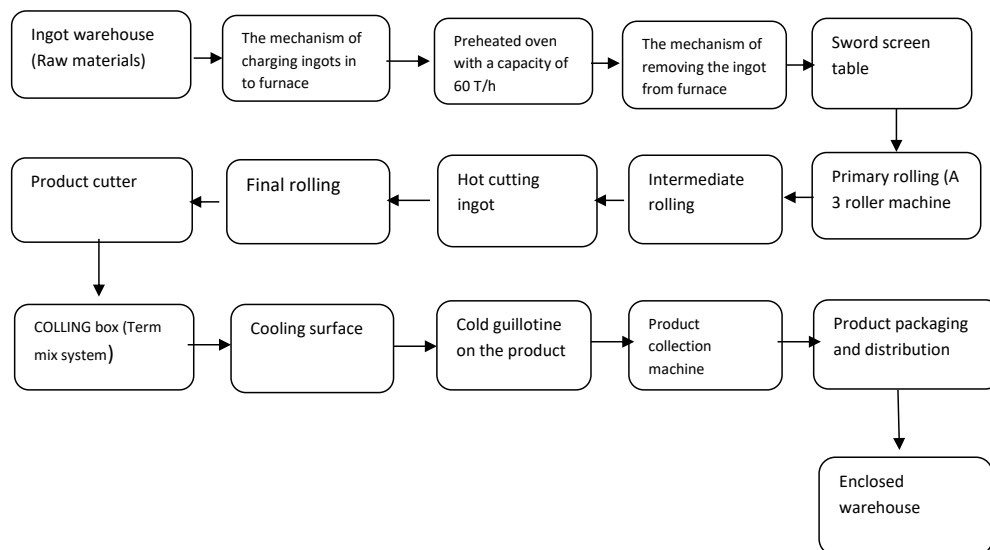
Ingot warehouse (Raw materials)

The mechanism of charging ingots in to furnace

Preheated oven with a capacity of 60 T/h

The mechanism of removing the ingot from furnace

Sword screen table

Primary rolling (A 3 roller machine

Intermediate rolling

Hot cutting ingot

Final rolling

Product cutter

COLLING box (Term mix system)

Cooling surface

Cold guillotine on the product

Product collection machine

Product packaging and distribution

Enclosed warehouse